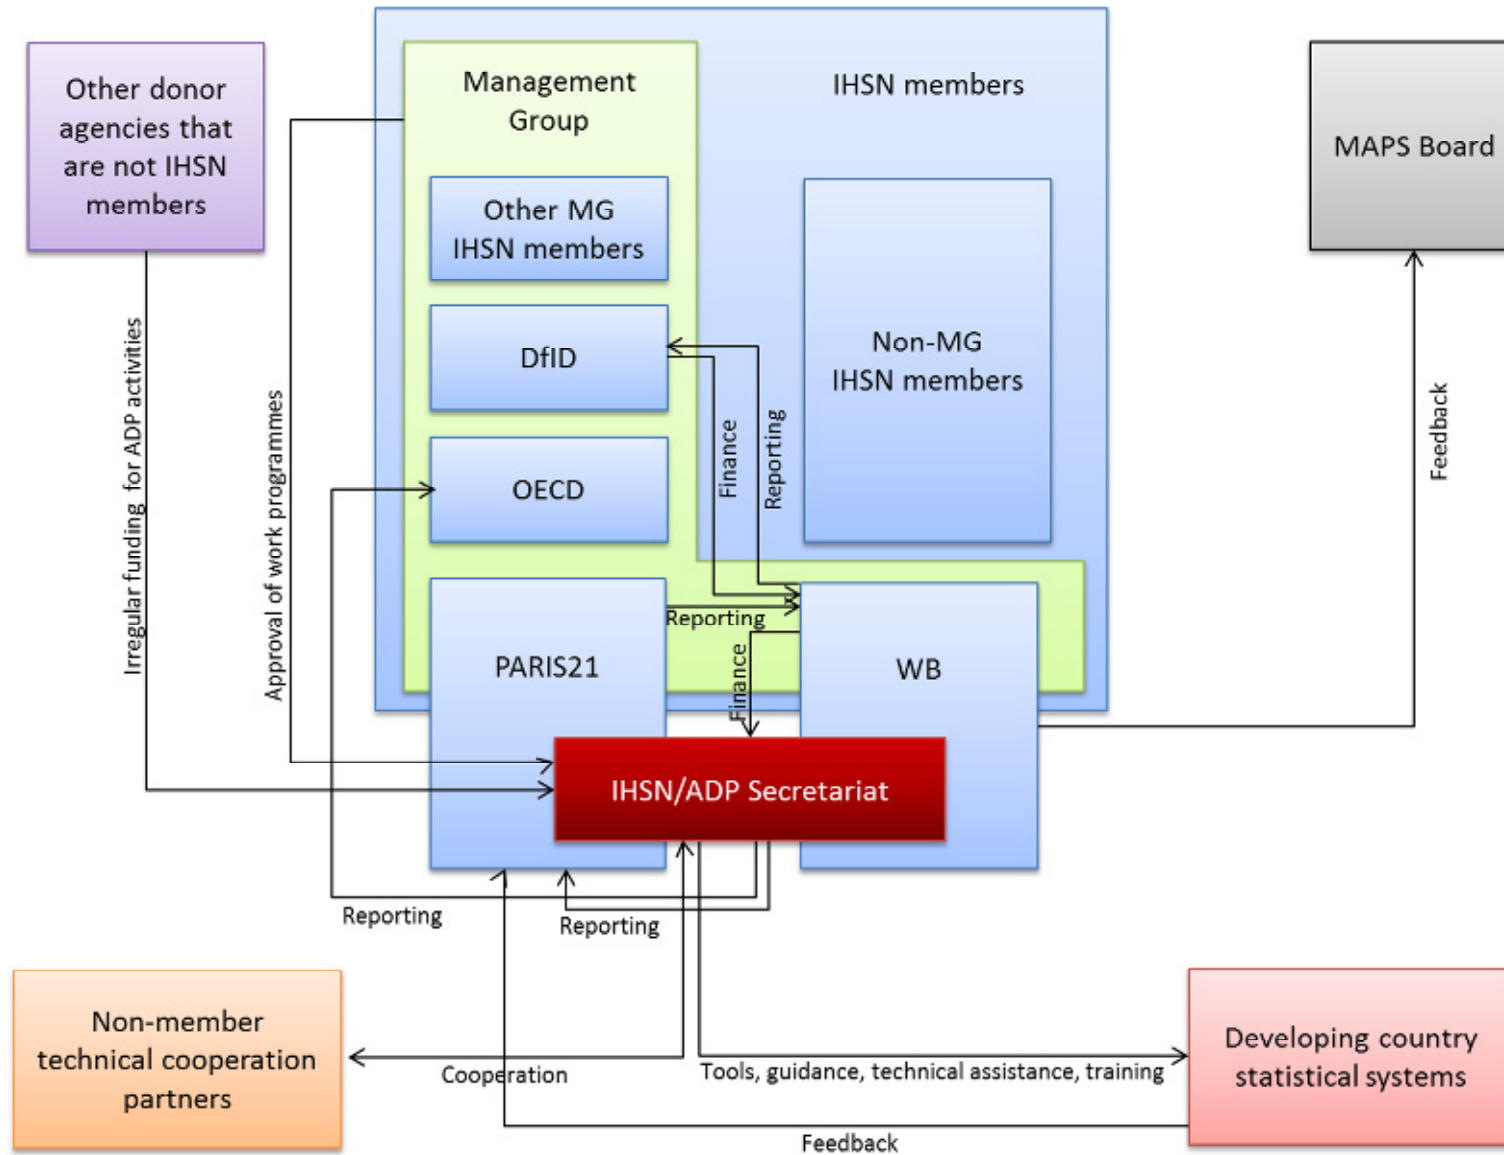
Other donor agencies that are not IHSN members

Management Group

IHSN members

MAPS Board

Other MG IHSN members

DfID

OECD

Non-MG IHSN members

Irregular funding for ADP activities

Approval of work programmes

Finance

Reporting

Feedback

Reporting

PARIS21

Finance

WB

IHSN/ADP Secretariat

Reporting

Reporting

Non-member technical cooperation partners

Cooperation

Tools, guidance, technical assistance, training

Developing country statistical systems

Feedback